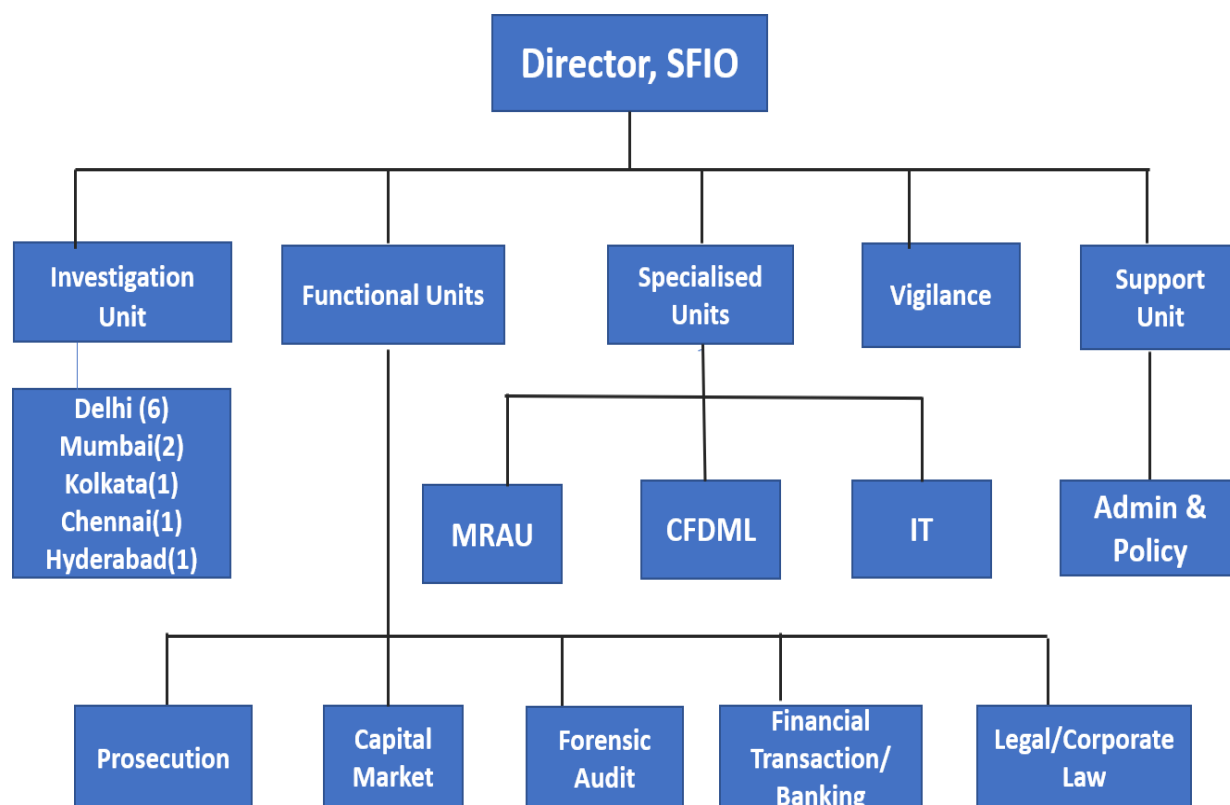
Director, SFIO

Investigation Unit

Functional Units

Specialised Units

Vigilance

Support Unit

Delhi (6)
Mumbai(2)
Kolkata(1)
Chennai(1)
Hyderabad(1)

MRAU

CFDML

IT

Admin & Policy

Prosecution

Capital Market

Forensic Audit

Financial Transaction/ Banking

Legal/Corporate Law